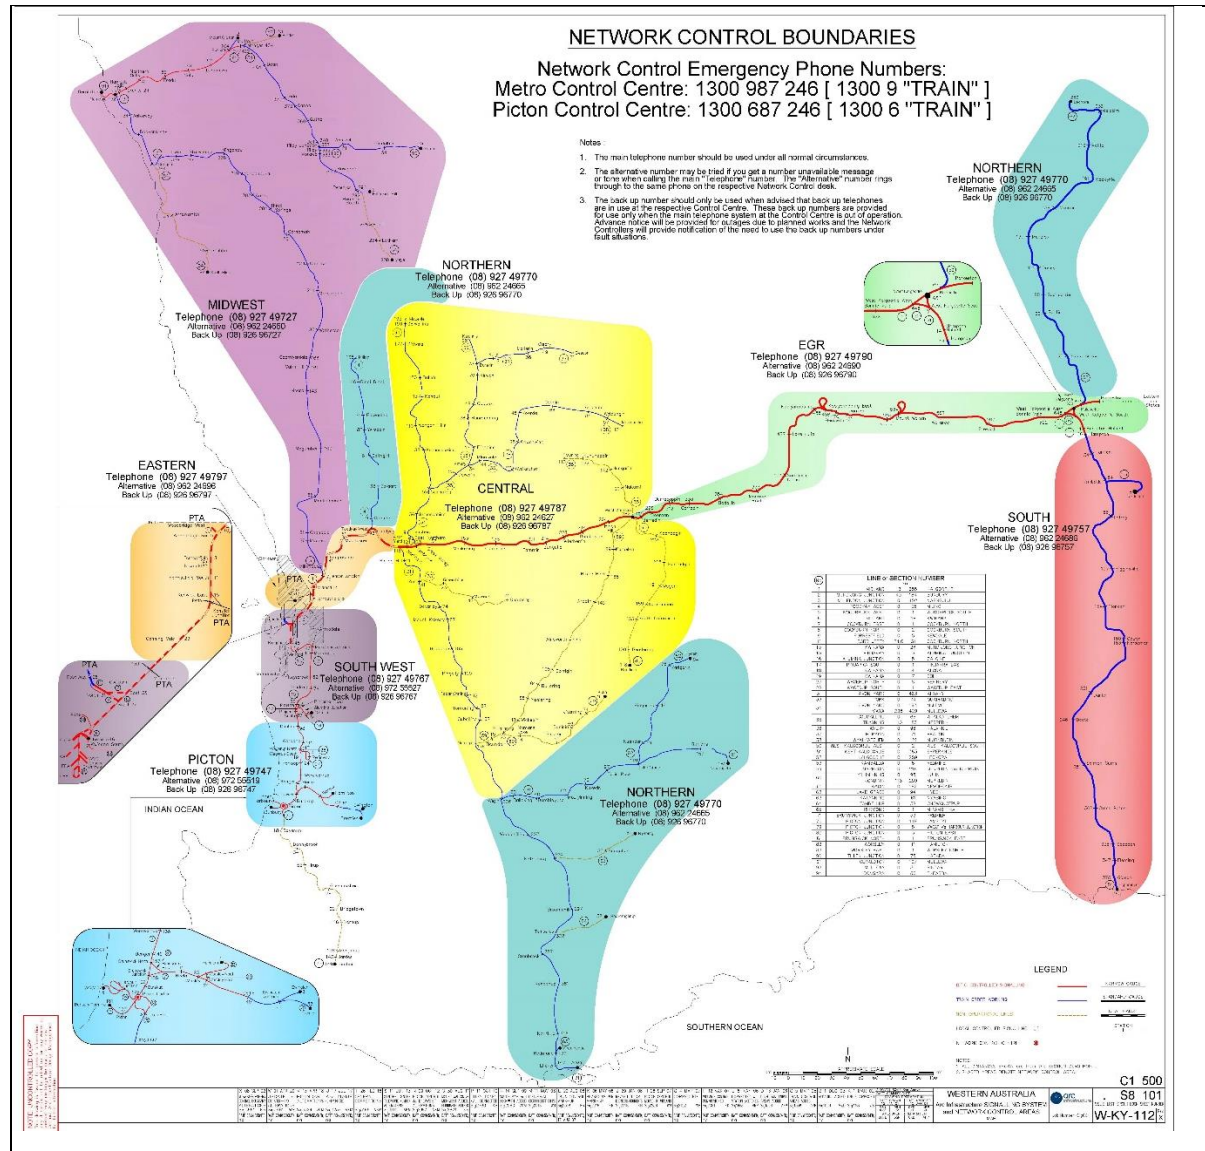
NETWORK CONTROL BOUNDARIES

Network Control Emergency Phone Numbers:
Metro Control Centre: 1300 987 246 [ 1300 9 "TRAIN" ]
Picton Control Centre: 1300 687 246 [ 1300 6 "TRAIN" ]

Notes:
1. The main telephone number should be used under all normal circumstances.
2. The alternative number may be tried if you get a number unavailable message or tone when calling the main "Telephone" number. The "Alternative" number rings through to the same phone on the respective Network Control desk.
3. The back up number should only be used when advised that back up telephones are in use at the respective Control Centre. These back up numbers are provided for use only when the main telephone system at the Control Centre is out of operation. Advance notice will be provided for outages due to planned works and the Network Controllers will provide notification of the need to use the back up numbers under fault situations.

NORTHERN
Telephone (08) 927 49770
Alternative (08) 962 24665
Back Up (08) 926 96770

MIDWEST
Telephone (08) 927 49727
Alternative (08) 962 24660
Back Up (08) 926 96727

NORTHERN
Telephone (08) 927 49770
Alternative (08) 962 24665
Back Up (08) 926 96770

EGR
Telephone (08) 927 49790
Alternative (08) 962 24690
Back Up (08) 926 96790

EASTERN
Telephone (08) 927 49797
Alternative (08) 962 24696
Back Up (08) 926 96797

CENTRAL
Telephone (08) 927 49787
Alternative (08) 962 24627
Back Up (08) 926 96787

SOUTH
Telephone (08) 927 49757
Alternative (08) 962 24686
Back Up (08) 926 96757

PTA

PTA

PTA

PTA

PTA

SOUTH WEST
Telephone (08) 927 49787
Alternative (08) 972 55527
Back Up (08) 926 96767

PICTON
Telephone (08) 927 49747
Alternative (08) 972 55519
Back Up (08) 926 96747

INDIAN OCEAN

NORTHERN
Telephone (08) 927 49770
Alternative (08) 962 24665
Back Up (08) 926 96770

LINE or SECTION NUMBER

LEGEND

SOUTHERN OCEAN

N

C1 500

WESTERN AUSTRALIA
S8 101
W-KY-112